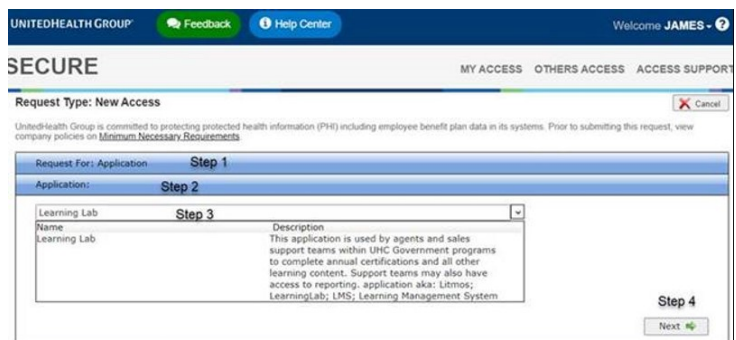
UNITEDHEALTH GROUP Feedback Help Center Welcome JAMES

SECURE

MY ACCESS OTHERS ACCESS ACCESS SUPPORT

Request Type: New Access

Cancel

UnitedHealth Group is committed to protecting protected health information (PHI) including employee benefit plan data in its systems. Prior to submitting this request, view company policies on Minimum Necessary Requirements.

Request For: Application Step 1

Application: Step 2

Learning Lab Step 3

| Name | Description |
|---|---|
| Learning Lab | This application is used by agents and sales support teams within UHC Government programs to complete annual certifications and all other learning content. Support teams may also have access to reporting. application aka: Litmos; LearningLab; LMS; Learning Management System |

Step 4

Next